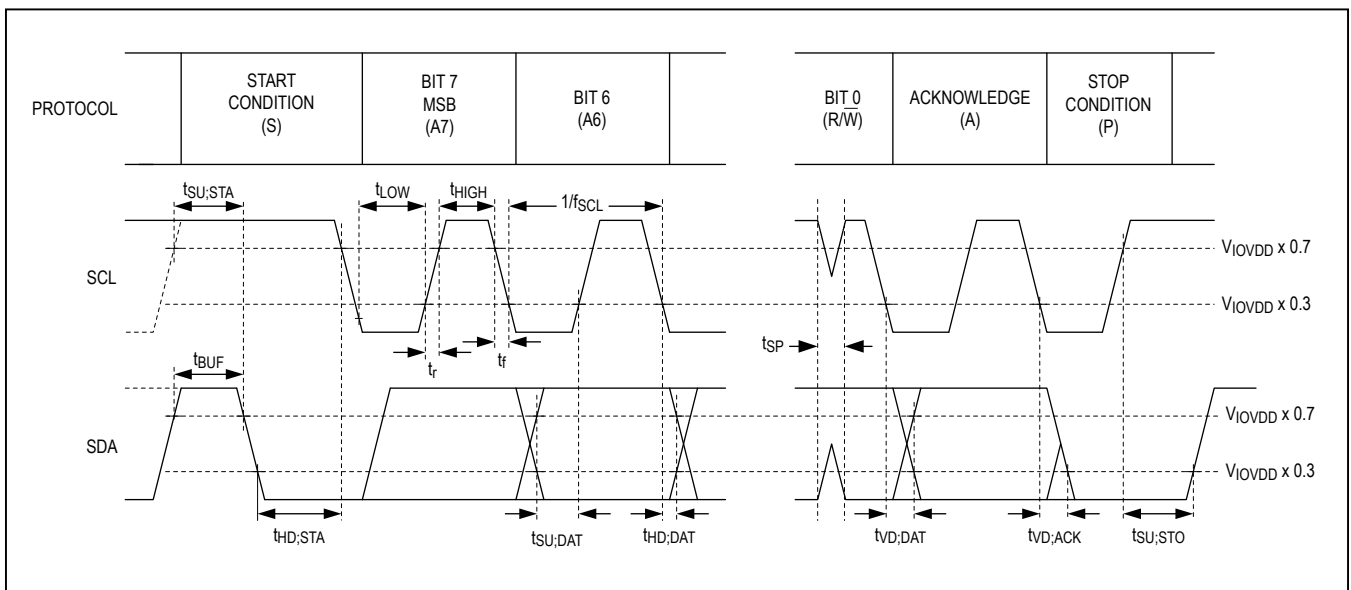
PROTOCOL

START CONDITION (S)

BIT 7 MSB (A7)

BIT 6 (A6)

BIT 0 (R/$\overline{W}$)

ACKNOWLEDGE (A)

STOP CONDITION (P)

$t_{SU;STA}$

$t_{LOW}$

$t_{HIGH}$

$1/f_{SCL}$

SCL

$V_{IOVDD}$ x 0.7

$V_{IOVDD}$ x 0.3

$t_r$

$t_f$

$t_{SP}$

$t_{BUF}$

SDA

$V_{IOVDD}$ x 0.7

$V_{IOVDD}$ x 0.3

$t_{HD;STA}$

$t_{SU;DAT}$

$t_{HD;DAT}$

$t_{VD;DAT}$

$t_{VD;ACK}$

$t_{SU;STO}$